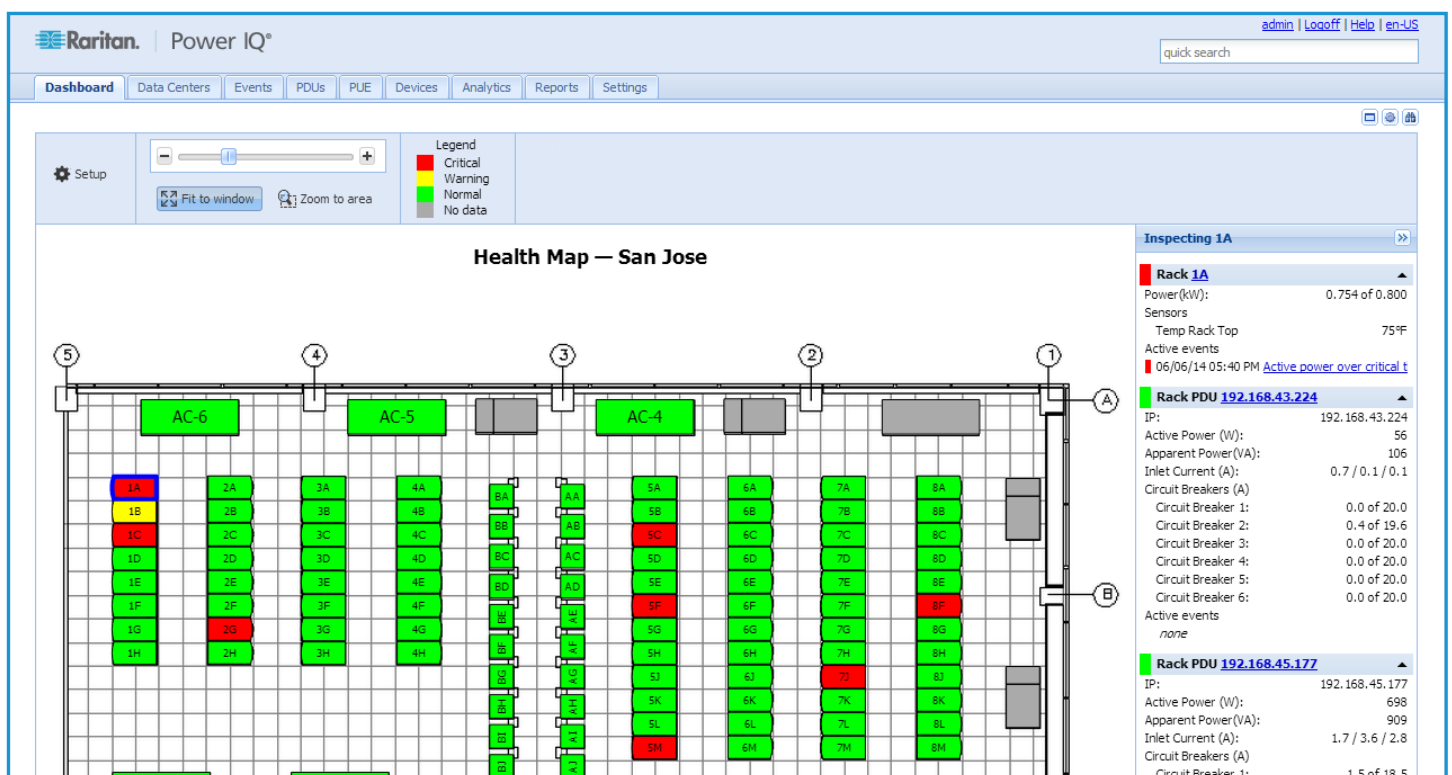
Raritan. Power IQ®

admin | Logoff | Help | en-US

quick search

Dashboard Data Centers Events PDUs PUE Devices Analytics Reports Settings

Setup

Fit to window Zoom to area

Legend
Critical
Warning
Normal
No data

Health Map — San Jose

5 4 3 2 1

A

B

AC-6 AC-5 AC-4

1A 1B 1C 1D 1E 1F 1G 1H
2A 2B 2C 2D 2E 2F 2G 2H
3A 3B 3C 3D 3E 3F 3G 3H
4A 4B 4C 4D 4E 4F 4G 4H
BA BB BC BD BE BF BG BH BI BJ
AA AB AC AD AE AF AG AH AI AJ
5A 5B 5C 5D 5E 5F 5G 5H 5J 5K 5L 5M
6A 6B 6C 6D 6E 6F 6G 6H 6J 6K 6L 6M
7A 7B 7C 7D 7E 7F 7G 7H 7J 7K 7L 7M
8A 8B 8C 8D 8E 8F 8G 8H 8J 8K 8L 8M

Inspecting 1A

Rack 1A
Power(kW): 0.754 of 0.800
Sensors
Temp Rack Top 75°F
Active events
06/06/14 05:40 PM Active power over critical t

Rack PDU 192.168.43.224
IP: 192.168.43.224
Active Power (W): 56
Apparent Power(VA): 106
Inlet Current (A): 0.7 / 0.1 / 0.1
Circuit Breakers (A)
Circuit Breaker 1: 0.0 of 20.0
Circuit Breaker 2: 0.4 of 19.6
Circuit Breaker 3: 0.0 of 20.0
Circuit Breaker 4: 0.0 of 20.0
Circuit Breaker 5: 0.0 of 20.0
Circuit Breaker 6: 0.0 of 20.0
Active events
none

Rack PDU 192.168.45.177
IP: 192.168.45.177
Active Power (W): 698
Apparent Power(VA): 909
Inlet Current (A): 1.7 / 3.6 / 2.8
Circuit Breakers (A)
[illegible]